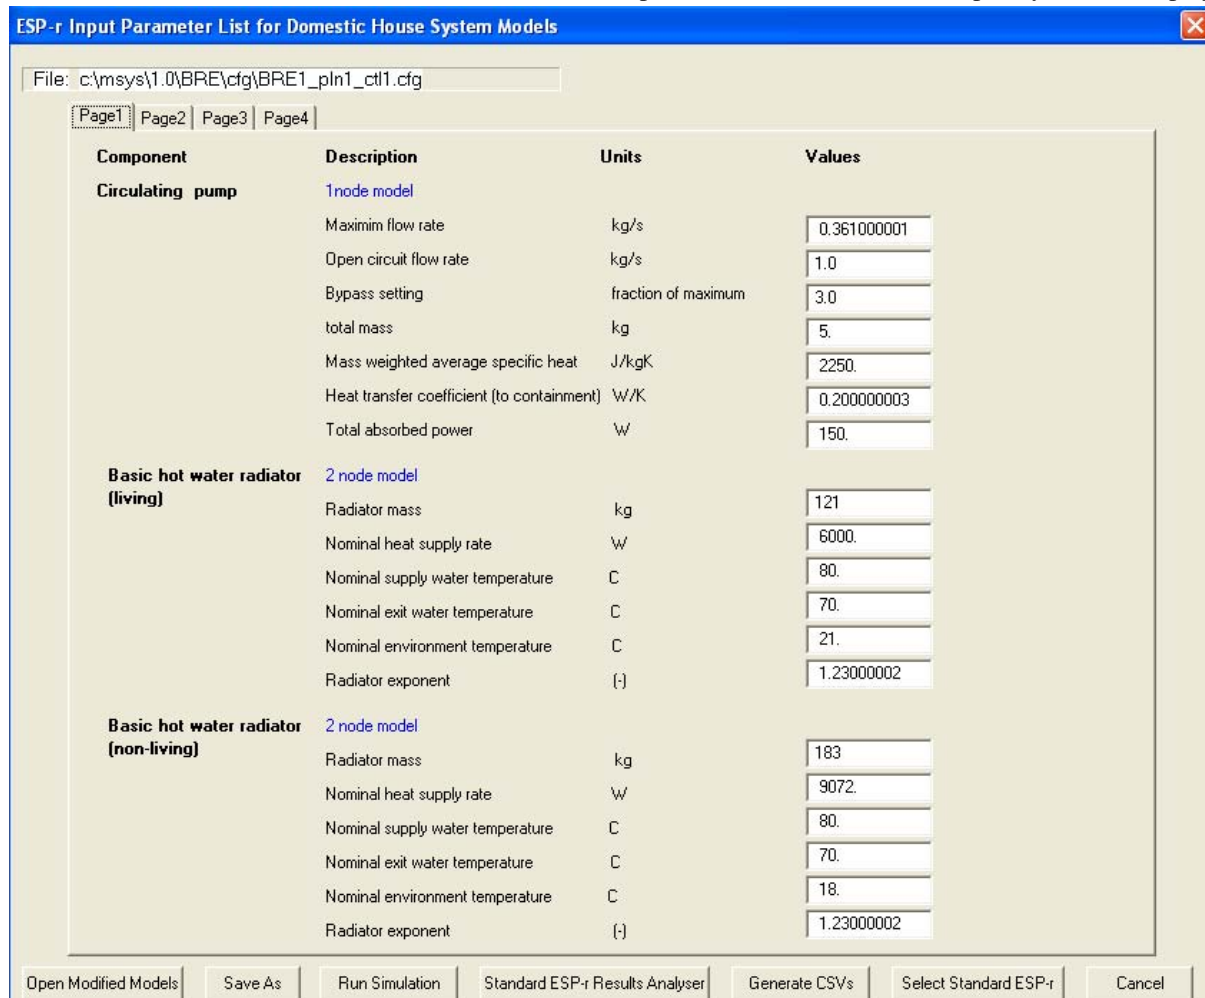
ESP-r Input Parameter List for Domestic House System Models

File: c:\msys\1.0\BRE\cfg\BRE1_pln1_ctl1.cfg

Page1 | Page2 | Page3 | Page4

| Component | Description | Units | Values |
|---|---|---|---|
| Circulating pump | 1node model | | |
| | Maximim flow rate | kg/s | 0.361000001 |
| | Open circuit flow rate | kg/s | 1.0 |
| | Bypass setting | fraction of maximum | 3.0 |
| | total mass | kg | 5. |
| | Mass weighted average specific heat | J/kgK | 2250. |
| | Heat transfer coefficient (to containment) | W/K | 0.200000003 |
| | Total absorbed power | W | 150. |
| Basic hot water radiator (living) | 2 node model | | |
| | Radiator mass | kg | 121 |
| | Nominal heat supply rate | W | 6000. |
| | Nominal supply water temperature | C | 80. |
| | Nominal exit water temperature | C | 70. |
| | Nominal environment temperature | C | 21. |
| | Radiator exponent | (-) | 1.23000002 |
| Basic hot water radiator (non-living) | 2 node model | | |
| | Radiator mass | kg | 183 |
| | Nominal heat supply rate | W | 9072. |
| | Nominal supply water temperature | C | 80. |
| | Nominal exit water temperature | C | 70. |
| | Nominal environment temperature | C | 18. |
| | Radiator exponent | (-) | 1.23000002 |

Open Modified Models | Save As | Run Simulation | Standard ESP-r Results Analyser | Generate CSVs | Select Standard ESP-r | Cancel